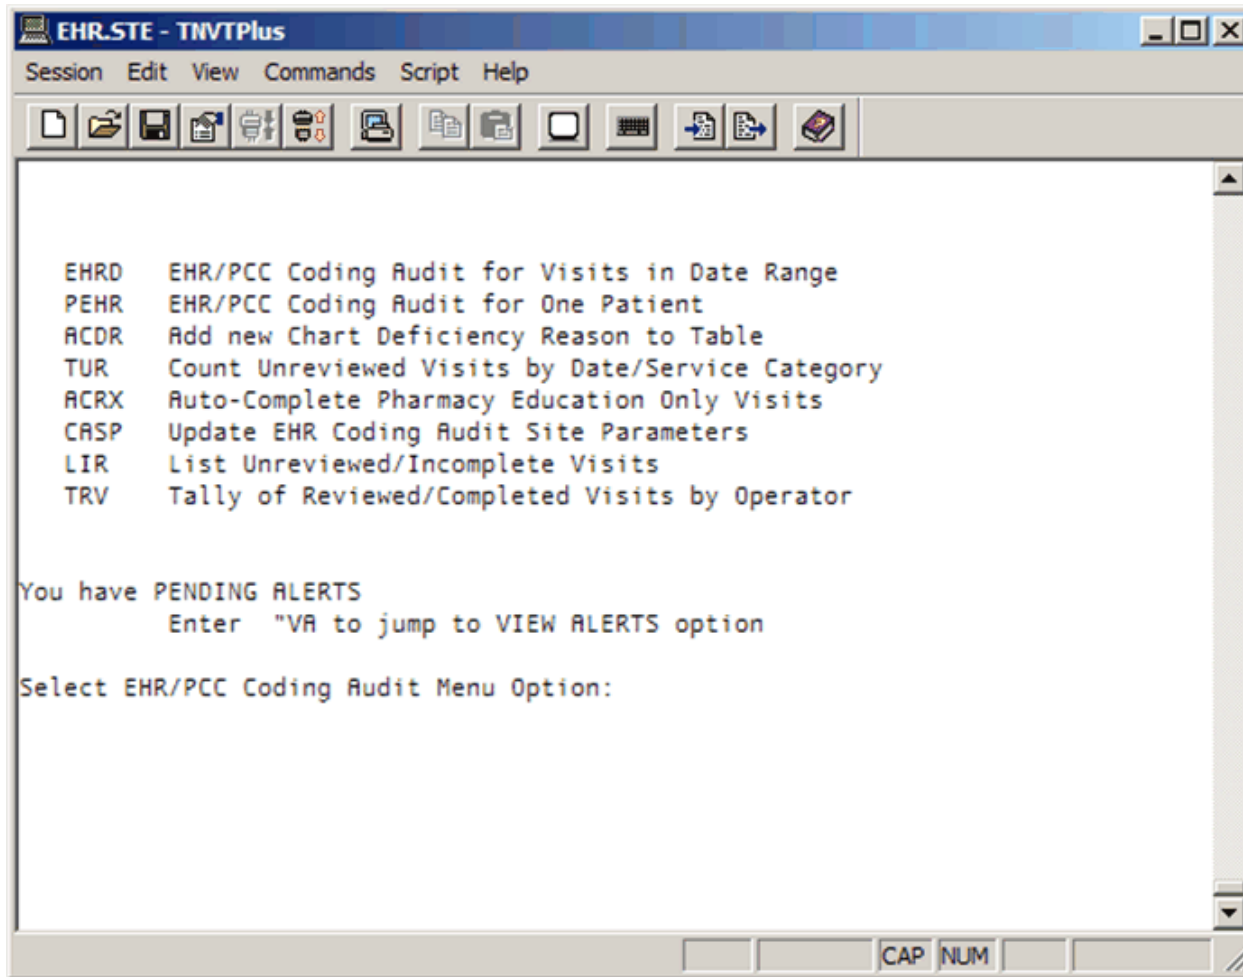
EHR.STE - TNVTPlus

Session Edit View Commands Script Help

EHRD EHR/PCC Coding Audit for Visits in Date Range
PEHR EHR/PCC Coding Audit for One Patient
ACDR Add new Chart Deficiency Reason to Table
TUR Count Unreviewed Visits by Date/Service Category
ACRX Auto-Complete Pharmacy Education Only Visits
CASP Update EHR Coding Audit Site Parameters
LIR List Unreviewed/Incomplete Visits
TRV Tally of Reviewed/Completed Visits by Operator

You have PENDING ALERTS
Enter "VA to jump to VIEW ALERTS option

Select EHR/PCC Coding Audit Menu Option:

CAP NUM